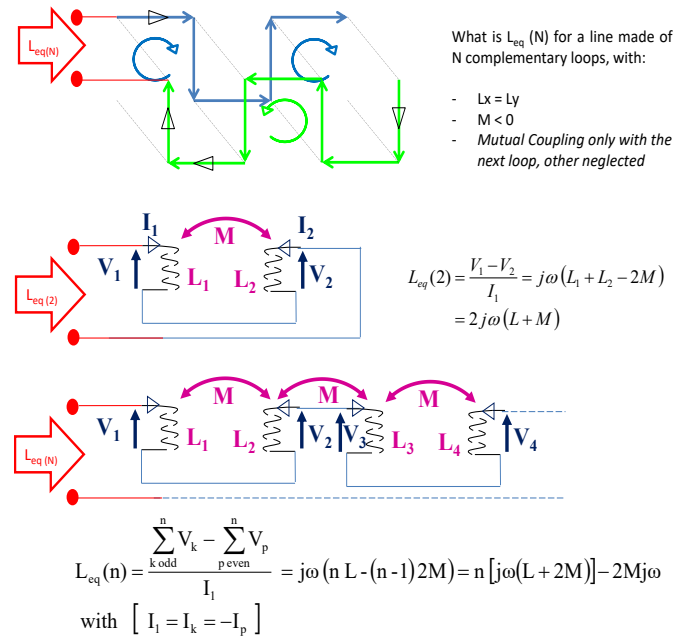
$L_{eq(N)}$

What is $L_{eq}$ (N) for a line made of N complementary loops, with:

- Lx = Ly
- M < 0
- Mutual Coupling only with the next loop, other neglected

$I_1$ M $I_2$

$V_1$ $L_1$ $L_2$ $V_2$

$L_{eq\,(2)}$

$L_{eq}(2) = \frac{V_1 - V_2}{I_1} = j\omega\left(L_1 + L_2 - 2M\right)$
$= 2j\omega\left(L + M\right)$

M M M

$V_1$ $L_1$ $L_2$ $V_2$ $V_3$ $L_3$ $L_4$ $V_4$

$L_{eq\,(N)}$

$L_{eq}(n) = \frac{\sum_{k\,odd}^{n} V_k - \sum_{p\,even}^{n} V_p}{I_1} = j\omega\left(n\,L - (n-1)\,2M\right) = n\left[j\omega(L + 2M)\right] - 2Mj\omega$

with $\left[\ I_1 = I_k = -I_p\ \right]$